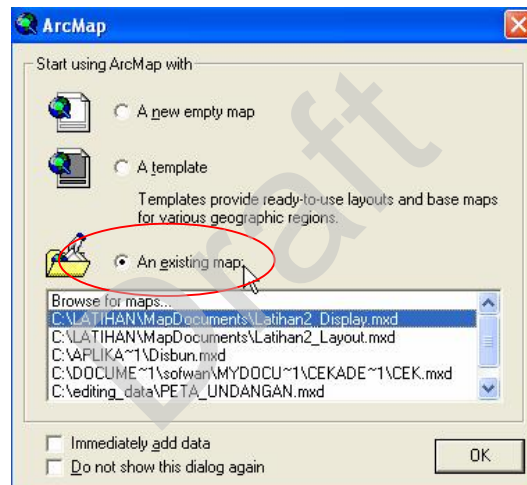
ArcMap

Start using ArcMap with

A new empty map

A template

Templates provide ready-to-use layouts and base maps for various geographic regions.

An existing map:

Browse for maps...
C:\LATIHAN\MapDocuments\Latihan2_Display.mxd
C:\LATIHAN\MapDocuments\Latihan2_Layout.mxd
C:\APLIKA~1\Disbun.mxd
C:\DOCUME~1\sofwan\MYDOCU~1\CEKADE~1\CEK.mxd
C:\editing_data\PETA_UNDANGAN.mxd

Immediately add data

Do not show this dialog again

OK

Draft